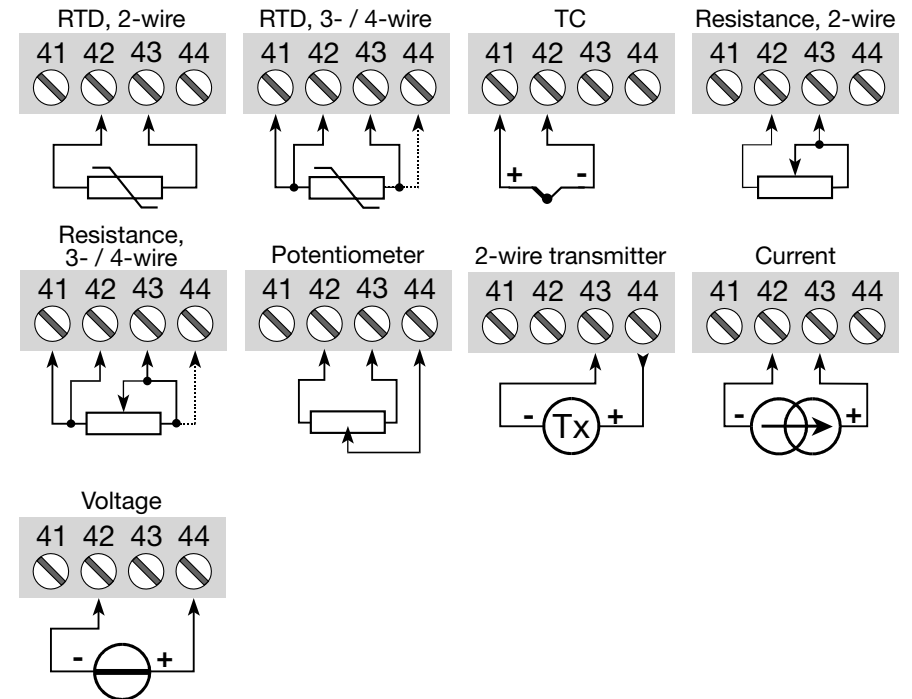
RTD, 2-wire

41 42 43 44

RTD, 3- / 4-wire

41 42 43 44

TC

41 42 43 44

+ -

Resistance, 2-wire

41 42 43 44

Resistance, 3- / 4-wire

41 42 43 44

Potentiometer

41 42 43 44

2-wire transmitter

41 42 43 44

- Tx +

Current

41 42 43 44

- +

Voltage

41 42 43 44

- +